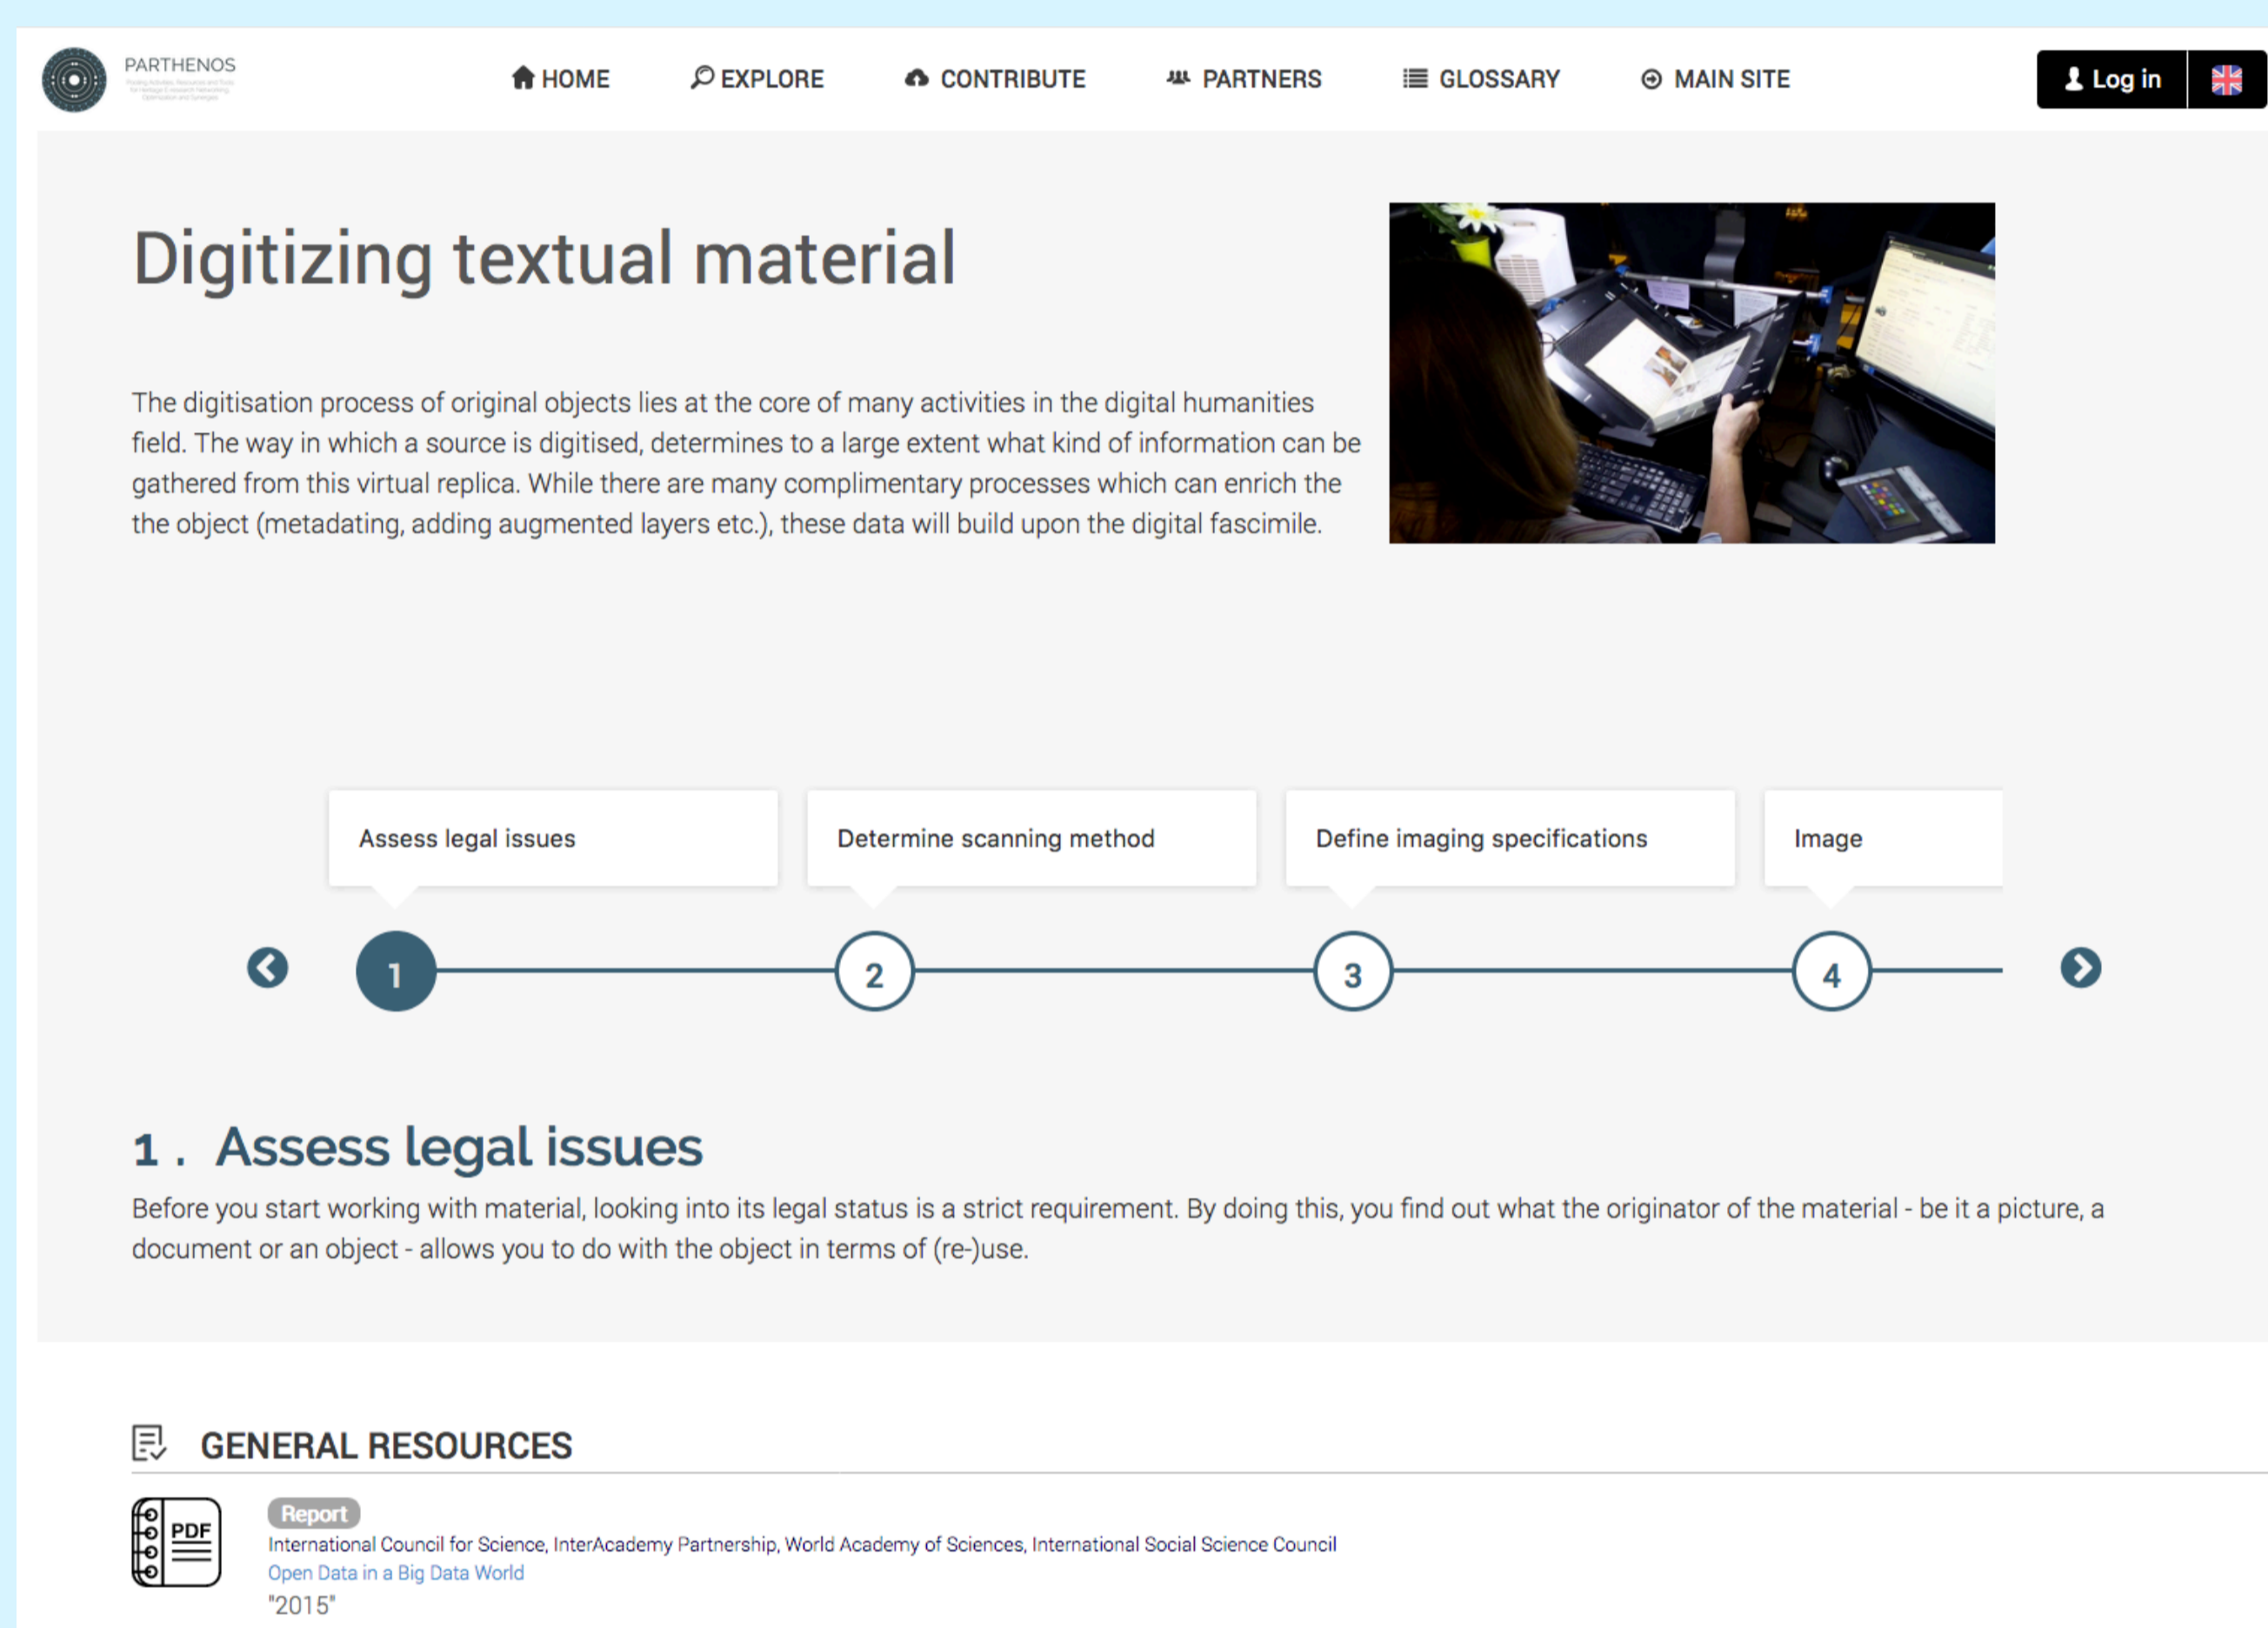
PARTHENOS

HOME EXPLORE CONTRIBUTE PARTNERS GLOSSARY MAIN SITE Log in

Digitizing textual material

The digitisation process of original objects lies at the core of many activities in the digital humanities field. The way in which a source is digitised, determines to a large extent what kind of information can be gathered from this virtual replica. While there are many complimentary processes which can enrich the the object (metadating, adding augmented layers etc.), these data will build upon the digital fascimile.

Assess legal issues

Determine scanning method

Define imaging specifications

Image

1

2

3

4

1 . Assess legal issues

Before you start working with material, looking into its legal status is a strict requirement. By doing this, you find out what the originator of the material - be it a picture, a document or an object - allows you to do with the object in terms of (re-)use.

GENERAL RESOURCES

PDF

Report

International Council for Science, InterAcademy Partnership, World Academy of Sciences, International Social Science Council

Open Data in a Big Data World

"2015"